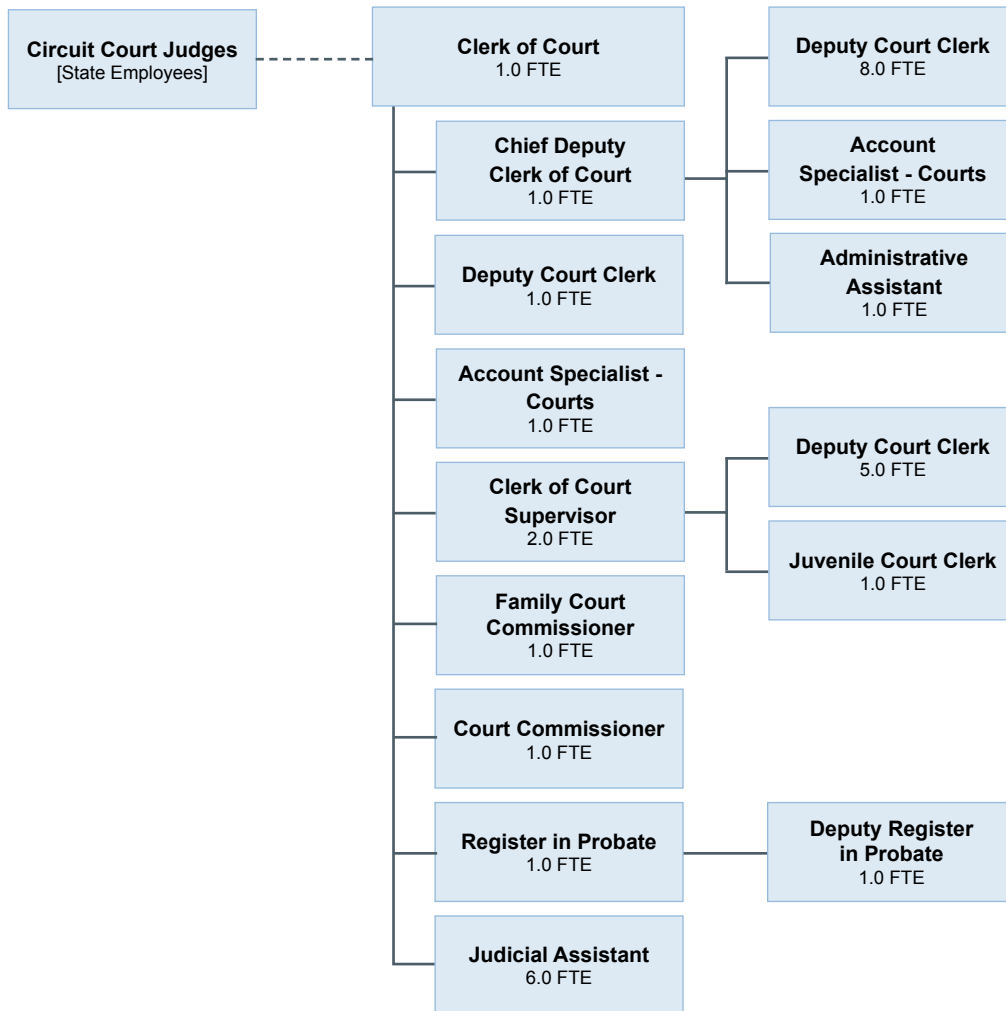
Circuit Court Judges
[State Employees]

Clerk of Court
1.0 FTE

Chief Deputy Clerk of Court
1.0 FTE

Deputy Court Clerk
8.0 FTE

Account Specialist - Courts
1.0 FTE

Administrative Assistant
1.0 FTE

Deputy Court Clerk
1.0 FTE

Account Specialist - Courts
1.0 FTE

Clerk of Court Supervisor
2.0 FTE

Deputy Court Clerk
5.0 FTE

Juvenile Court Clerk
1.0 FTE

Family Court Commissioner
1.0 FTE

Court Commissioner
1.0 FTE

Register in Probate
1.0 FTE

Deputy Register in Probate
1.0 FTE

Judicial Assistant
6.0 FTE